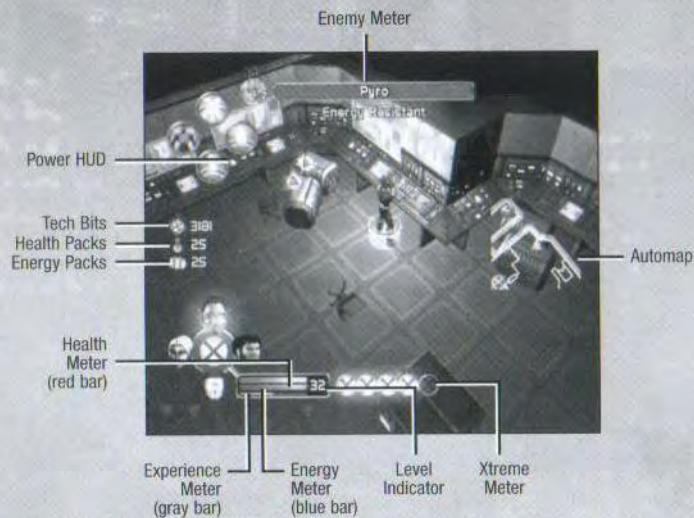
Enemy Meter

Pyro

Energy Resistant

Power HUD

Tech Bits

3181

Health Packs

25

Energy Packs

25

Automap

Health Meter (red bar)

32

Experience Meter (gray bar)

Energy Meter (blue bar)

Level Indicator

Xtreme Meter